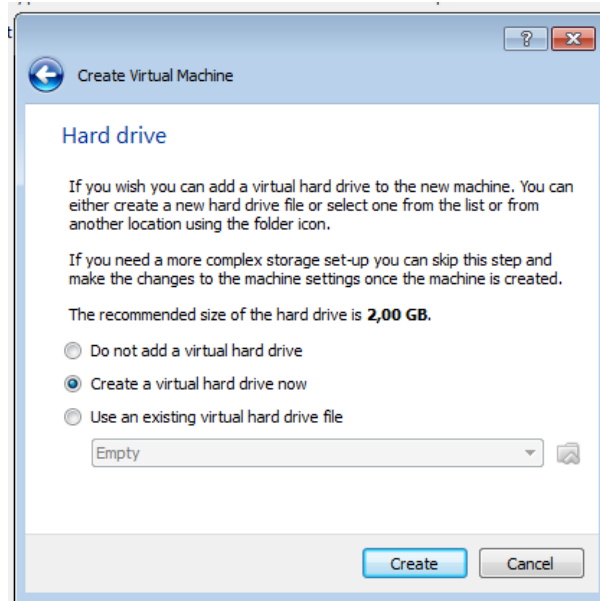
?

Create Virtual Machine

Hard drive

If you wish you can add a virtual hard drive to the new machine. You can either create a new hard drive file or select one from the list or from another location using the folder icon.

If you need a more complex storage set-up you can skip this step and make the changes to the machine settings once the machine is created.

The recommended size of the hard drive is **2,00 GB**.

Do not add a virtual hard drive

Create a virtual hard drive now

Use an existing virtual hard drive file

Empty

Create

Cancel